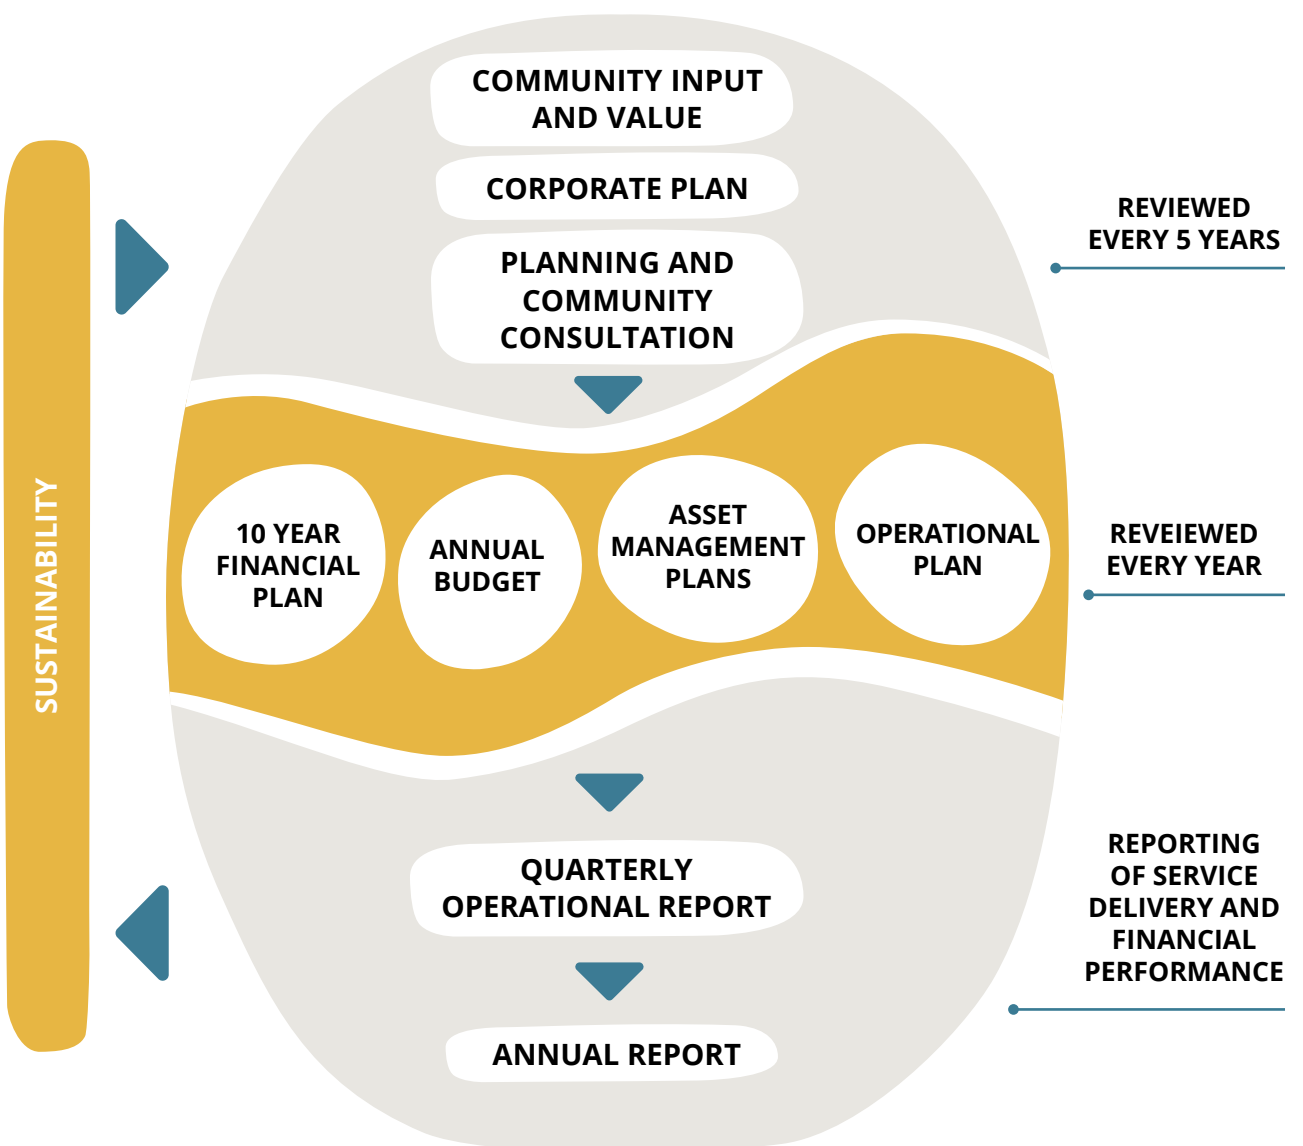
COMMUNITY INPUT AND VALUE

CORPORATE PLAN

PLANNING AND COMMUNITY CONSULTATION

REVIEWED EVERY 5 YEARS

SUSTAINABILITY

10 YEAR FINANCIAL PLAN

ANNUAL BUDGET

ASSET MANAGEMENT PLANS

OPERATIONAL PLAN

REVEIEWED EVERY YEAR

QUARTERLY OPERATIONAL REPORT

ANNUAL REPORT

REPORTING OF SERVICE DELIVERY AND FINANCIAL PERFORMANCE